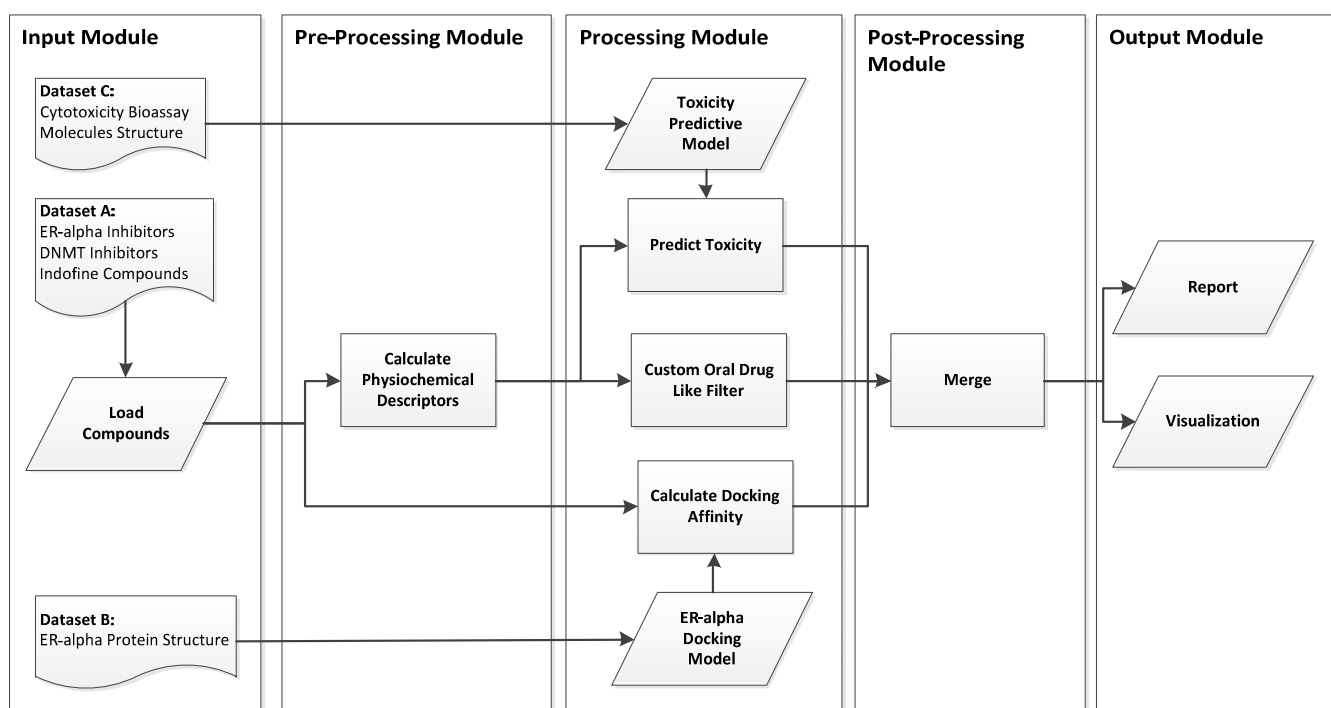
Input Module

Dataset C:
Cytotoxicity Bioassay
Molecules Structure

Dataset A:
ER-alpha Inhibitors
DNMT Inhibitors
Indofine Compounds

Load Compounds

Dataset B:
ER-alpha Protein Structure

Pre-Processing Module

Calculate Physiochemical Descriptors

Processing Module

Toxicity Predictive Model

Predict Toxicity

Custom Oral Drug Like Filter

Calculate Docking Affinity

ER-alpha Docking Model

Post-Processing Module

Merge

Output Module

Report

Visualization